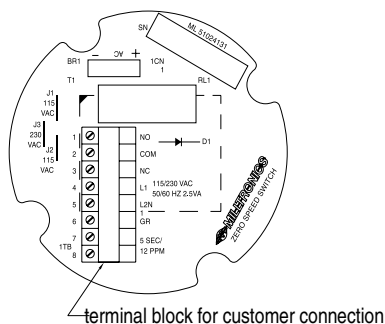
SN
ML 51024131
BR1
VAC
~ + 
1CN
1
T1
RL1
J1
115
VAC
J3
230
VAC
J2
115
VAC
1
2
3
4
5
6
7
1TB
8
NO
COM
NC
L1
L2N
1
GR
5 SEC/
12 PPM
D1
115/230 VAC
50/60 HZ 2.5VA
MILTRONICS
ZERO SPEED SWITCH
terminal block for customer connection